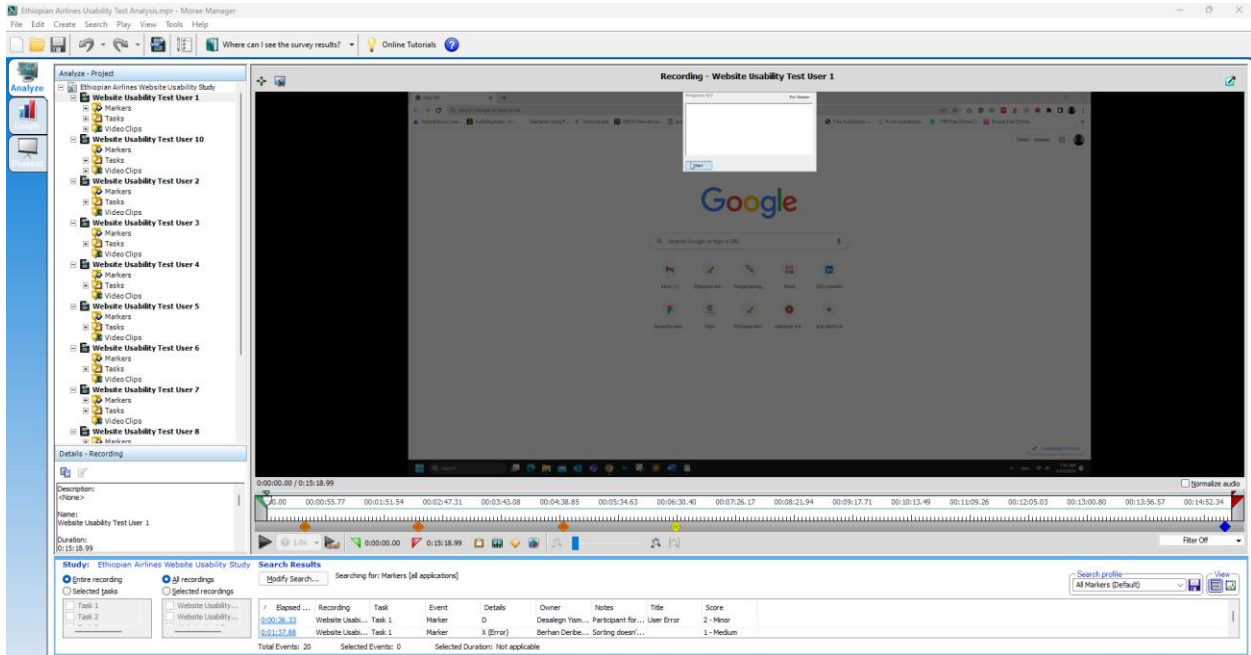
Ethiopian Airlines Usability Test Analysis.mpr - Morae Manager

File Edit Create Search Play View Tools Help

Where can I see the survey results? Online Tutorials

Analyze

Analyze - Project

Ethiopian Airlines Website Usability Study
Website Usability Test User 1
Markers
Tasks
Video Clips
Website Usability Test User 10
Markers
Tasks
Video Clips
Website Usability Test User 2
Markers
Tasks
Video Clips
Website Usability Test User 3
Markers
Tasks
Video Clips
Website Usability Test User 4
Markers
Tasks
Video Clips
Website Usability Test User 5
Markers
Tasks
Video Clips
Website Usability Test User 6
Markers
Tasks
Video Clips
Website Usability Test User 7
Markers
Tasks
Video Clips
Website Usability Test User 8
Markers

Details - Recording

Description:
<None>

Name:
Website Usability Test User 1

Duration:
0:15:18.99

Recording - Website Usability Test User 1

Google

0:00:00.00 / 0:15:18.99

Normalize audio

0:00:00.00 00:00:55.77 00:01:51.54 00:02:47.31 00:03:43.08 00:04:38.85 00:05:34.63 00:06:30.40 00:07:26.17 00:08:21.94 00:09:17.71 00:10:13.49 00:11:09.26 00:12:05.03 00:13:00.80 00:13:56.57 00:14:52.34

1.0x 0:00:00.00 0:15:18.99

Filter Off

Study: Ethiopian Airlines Website Usability Study Search Results

Entire recording
Selected tasks
All recordings
Selected recordings

Task 1
Task 2
Website Usability...
Website Usability...

Modify Search... Searching for: Markers [all applications]

| Elapsed ... | Recording | Task | Event | Details | Owner | Notes | Title | Score |
|---|---|---|---|---|---|---|---|---|
| 0:00:36.33 | Website Usabi... | Task 1 | Marker | D | Desalegn Yism... | Participant for... | User Error | 2 - Minor |
| 0:01:37.88 | Website Usabi... | Task 1 | Marker | X (Error) | Berhan Deribe... | Sorting doesn'... | | 1 - Medium |

Total Events: 20 Selected Events: 0 Selected Duration: Not applicable

Search profile
All Markers (Default)

View